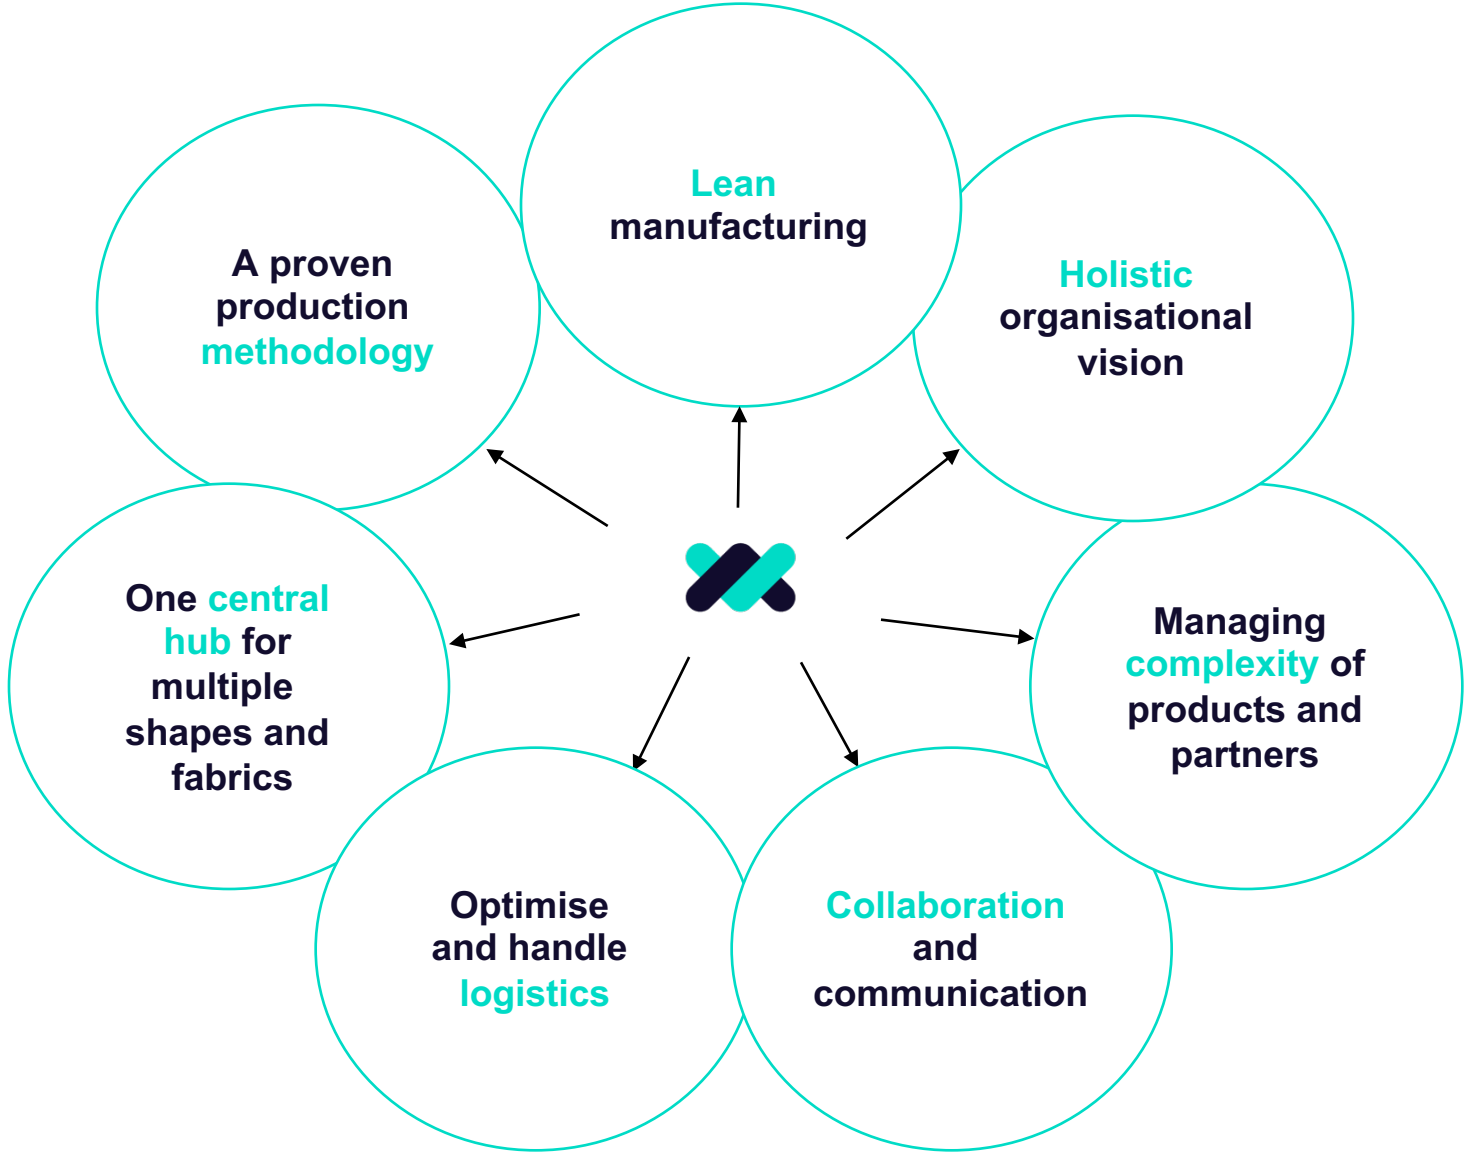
Lean manufacturing

Holistic organisational vision

Managing complexity of products and partners

Collaboration and communication

Optimise and handle logistics

One central hub for multiple shapes and fabrics

A proven production methodology